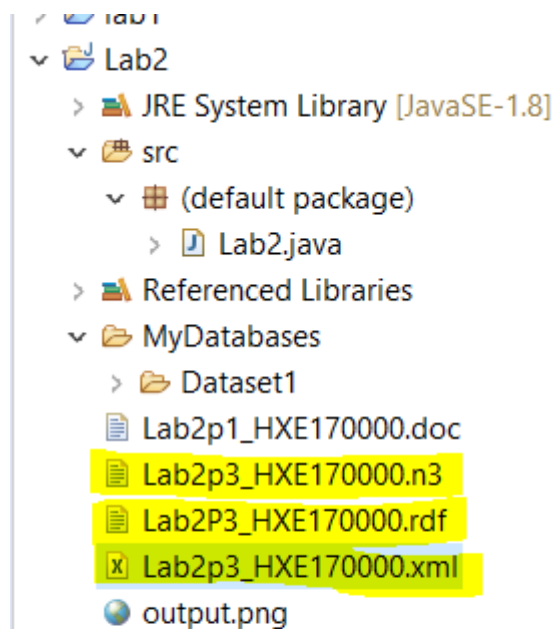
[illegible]
Lab2
JRE System Library [JavaSE-1.8]
src
(default package)
Lab2.java
Referenced Libraries
MyDatabases
Dataset1
Lab2p1_HXE170000.doc
Lab2p3_HXE170000.n3
Lab2P3_HXE170000.rdf
Lab2p3_HXE170000.xml
output.png